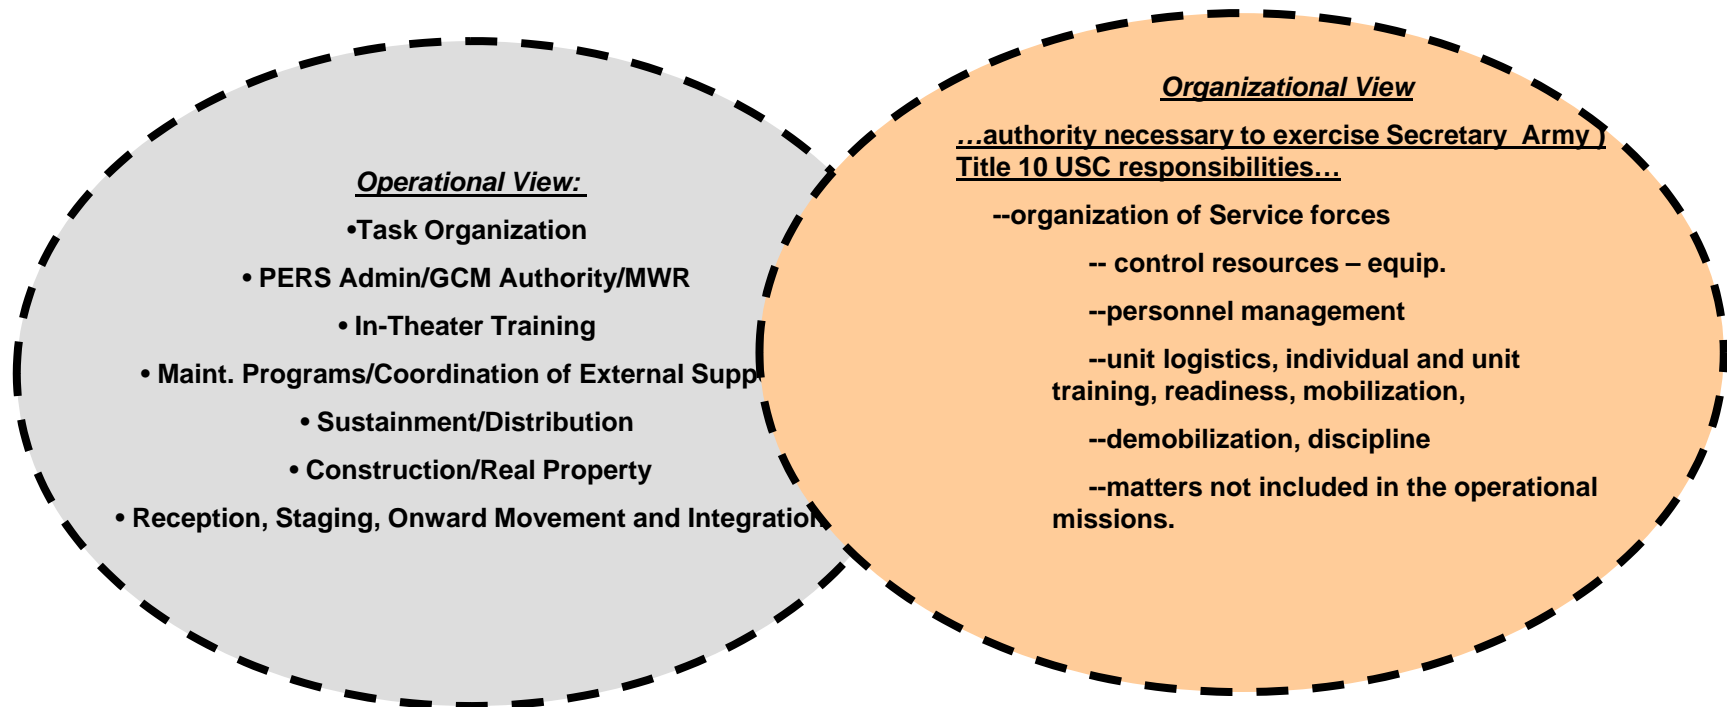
Operational View:

•Task Organization

• PERS Admin/GCM Authority/MWR

• In-Theater Training

• Maint. Programs/Coordination of External Supp

• Sustainment/Distribution

• Construction/Real Property

• Reception, Staging, Onward Movement and Integration

Organizational View

…authority necessary to exercise Secretary Army ) Title 10 USC responsibilities…

--organization of Service forces

-- control resources – equip.

--personnel management

--unit logistics, individual and unit training, readiness, mobilization,

--demobilization, discipline

--matters not included in the operational missions.